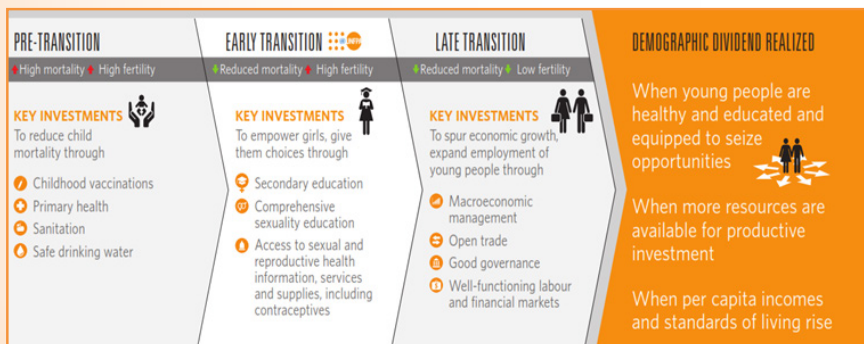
PRE-TRANSITION

High mortality High fertility

KEY INVESTMENTS

To reduce child mortality through

Childhood vaccinations

Primary health

Sanitation

Safe drinking water

EARLY TRANSITION

Reduced mortality High fertility

KEY INVESTMENTS

To empower girls, give them choices through

Secondary education

Comprehensive sexuality education

Access to sexual and reproductive health information, services and supplies, including contraceptives

LATE TRANSITION

Reduced mortality Low fertility

KEY INVESTMENTS

To spur economic growth, expand employment of young people through

Macroeconomic management

Open trade

Good governance

Well-functioning labour and financial markets

DEMOGRAPHIC DIVIDEND REALIZED

When young people are healthy and educated and equipped to seize opportunities

When more resources are available for productive investment

When per capita incomes and standards of living rise